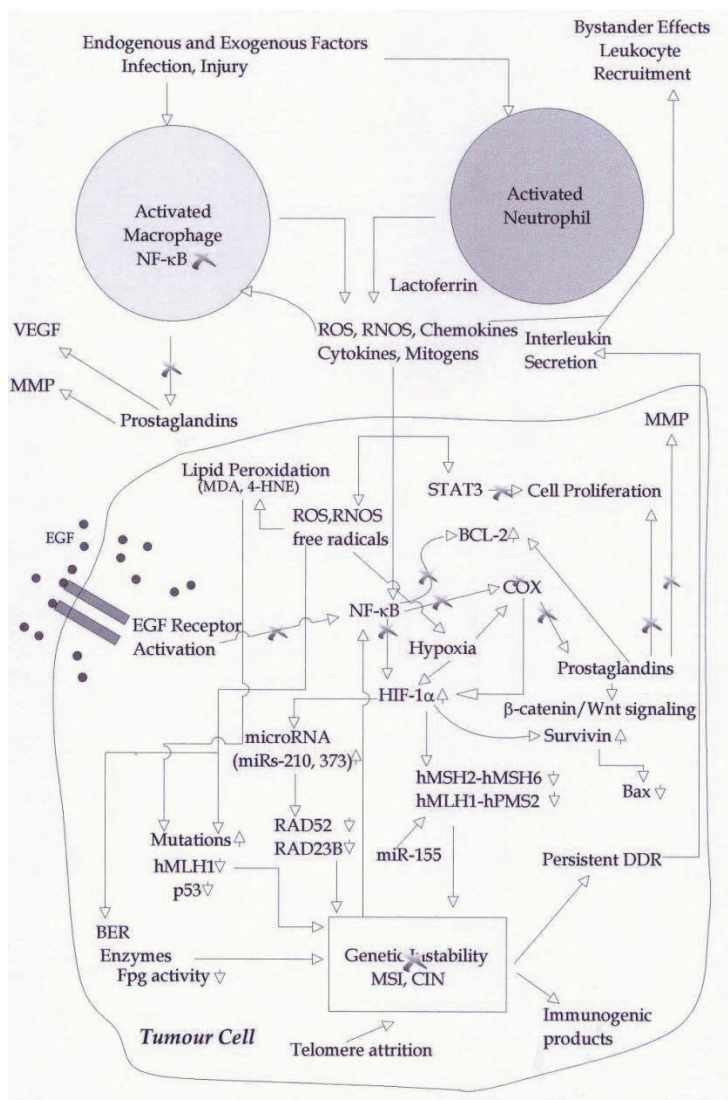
Endogenous and Exogenous Factors
Infection, Injury

Bystander Effects
Leukocyte
Recruitment

Activated
Macrophage
NF-κB

Activated
Neutrophil

Lactoferrin

ROS, RNOS, Chemokines
Cytokines, Mitogens

Interleukin
Secretion

VEGF

MMP

Prostaglandins

MMP

Lipid Peroxidation
(MDA, 4-HNE)

STAT3 Cell Proliferation

ROS,RNOS
free radicals

BCL-2

EGF

COX

NF-κB

EGF Receptor
Activation

Hypoxia

Prostaglandins

HIF-1α

β-catenin/Wnt signaling

microRNA
(miRs-210, 373)

Survivin

hMSH2-hMSH6
hMLH1-hPMS2

Bax

Mutations
hMLH1
p53

RAD52
RAD23B

miR-155

Persistent DDR

BER
Enzymes
Fpg activity

Genetic Instability
MSI, CIN

Immunogenic
products

Tumour Cell

Telomere attrition